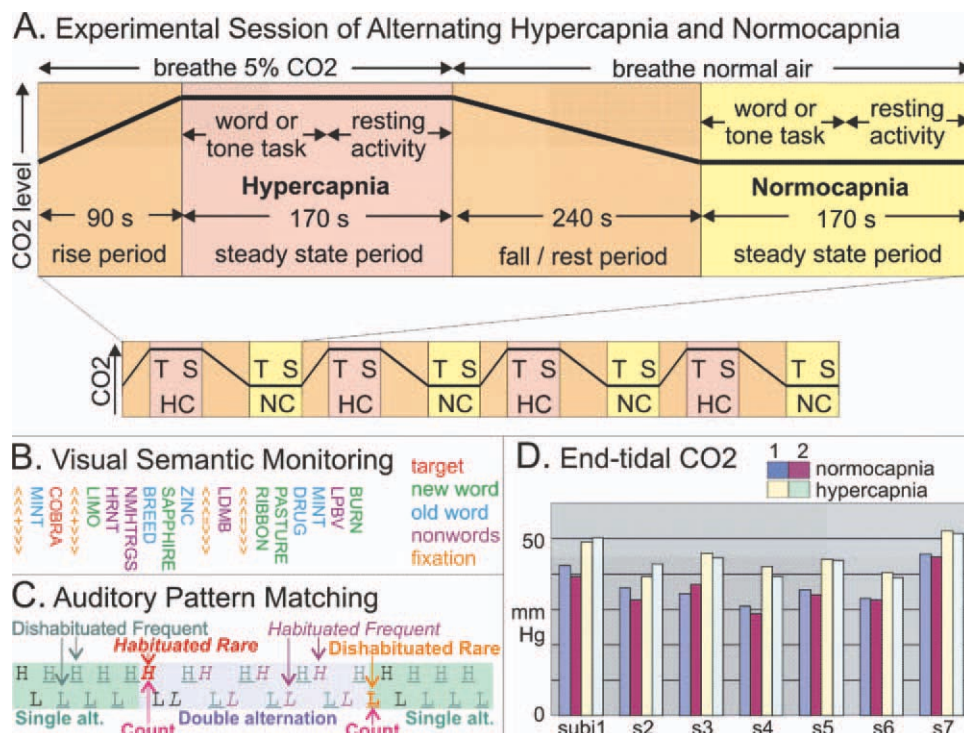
A. Experimental Session of Alternating Hypercapnia and Normocapnia

breathe 5% CO2

breathe normal air

CO2 level

word or tone task

resting activity

Hypercapnia

word or tone task

resting activity

Normocapnia

90 s

rise period

170 s

steady state period

240 s

fall / rest period

170 s

steady state period

CO2

T S

HC

T S

NC

T S

HC

T S

NC

T S

HC

T S

NC

T S

HC

T S

NC

B. Visual Semantic Monitoring

<<<+>>>> MINT COBRA <<<+>>> LIMO HRNT BREED NMHTRGS SAPPHIRE ZINC <<<+>>>> LDMB RIBBON PASTURE DRUG MINT LPBV BURN

target
new word
old word
nonwords
fixation

C. Auditory Pattern Matching

Dishabituated Frequent

Habituated Rare

Habituated Frequent

Dishabituated Rare

H H H H H H H H H H H H H H H H

L L L L L L L L L L L L L L L L

Single alt.

Count

Double alternation

Count

Single alt.

D. End-tidal CO2

1 2

normocapnia

hypercapnia

50

mm Hg

0

subj1 s2 s3 s4 s5 s6 s7